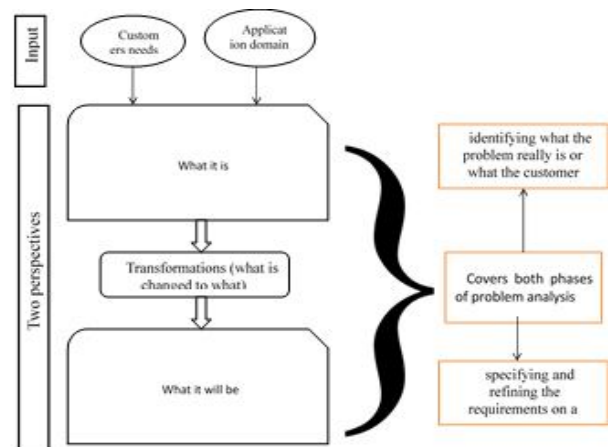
Input

Custom ers needs

Applicat ion domain

Two perspectives

What it is

Transformations (what is changed to what)

What it will be

identifying what the problem really is or what the customer

Covers both phases of problem analysis

specifying and refining the requirements on a